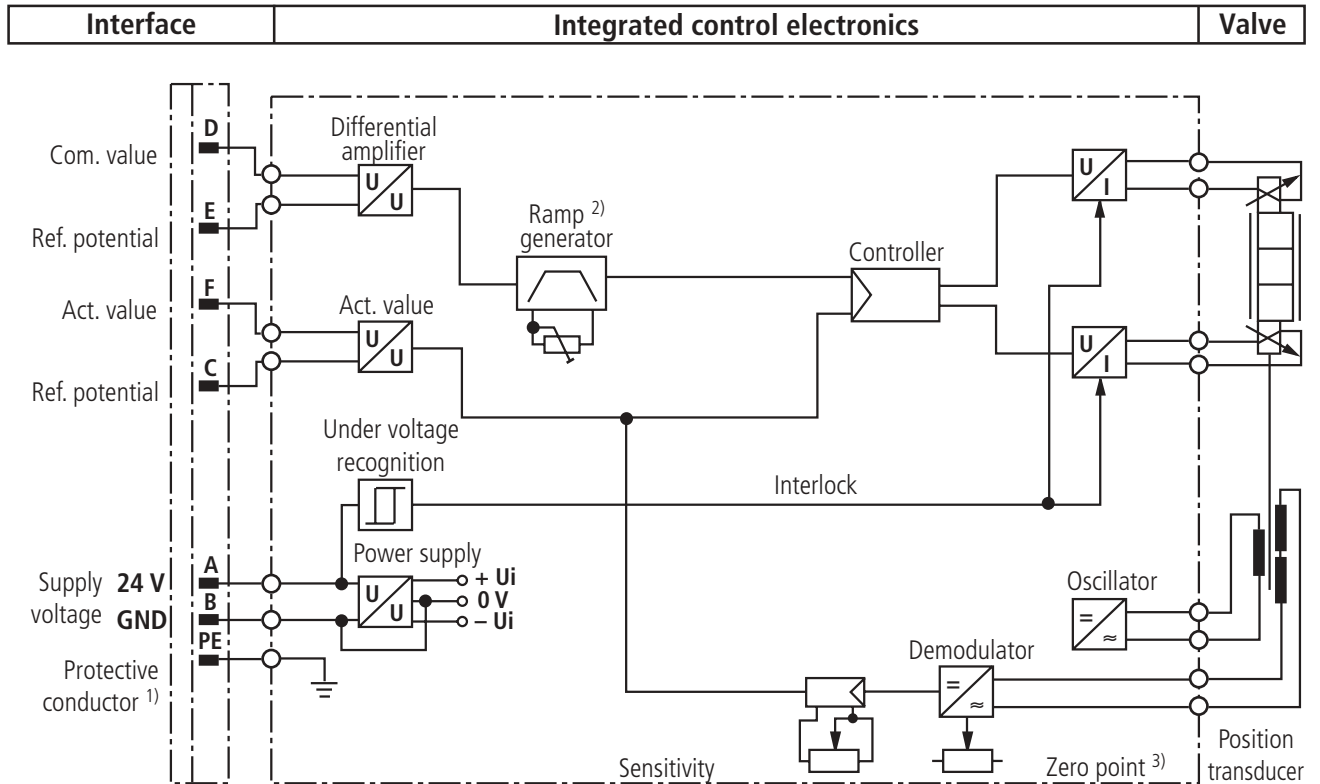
| Interface | Integrated control electronics | Valve |
|---|---|---|

Com. value
Ref. potential
Act. value
Ref. potential
Supply voltage 24 V GND
Protective conductor $^{1)}$

D
E
F
C
A
B
PE

Differential amplifier
U U
Ramp $^{2)}$ generator
Controller
U I
Act. value
U U
U I
Under voltage recognition
Interlock
Power supply
U U
+ Ui
0 V
– Ui
Oscillator
= ≈
Demodulator
= ≈
Sensitivity
Zero point $^{3)}$
Position transducer